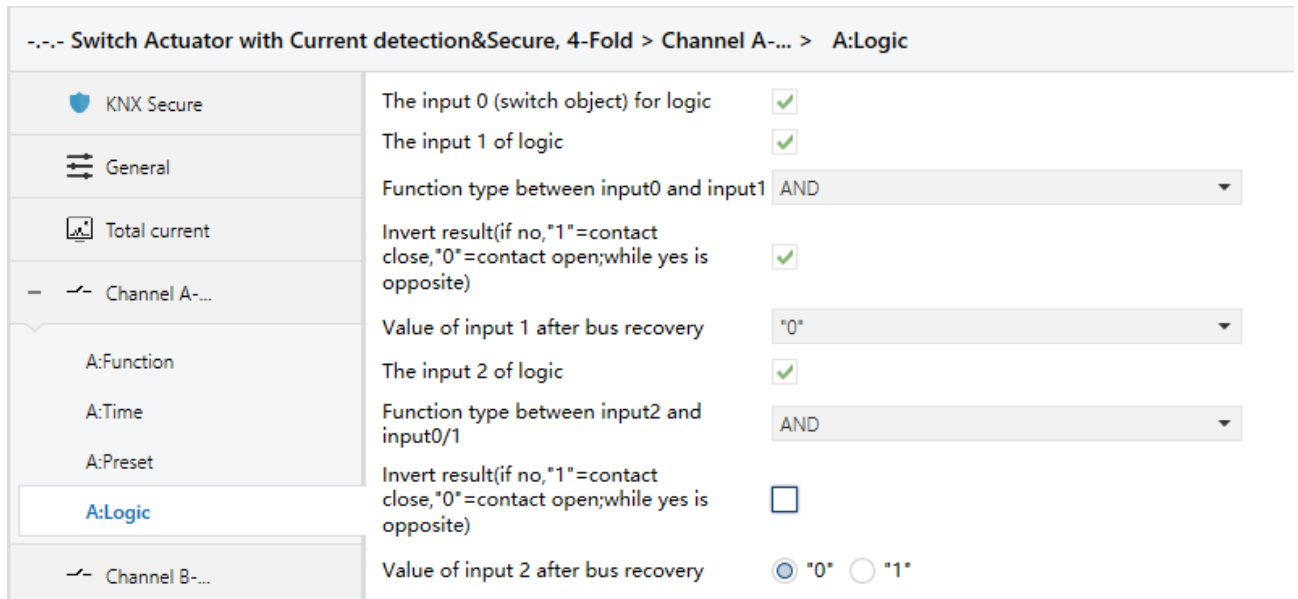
-.-.- Switch Actuator with Current detection&Secure, 4-Fold > Channel A-... > A:Logic

KNX Secure

General

Total current

– Channel A-...

A:Function

A:Time

A:Preset

A:Logic

Channel B-...

The input 0 (switch object) for logic

The input 1 of logic

Function type between input0 and input1 AND

Invert result(if no,"1"=contact close,"0"=contact open;while yes is opposite)

Value of input 1 after bus recovery "0"

The input 2 of logic

Function type between input2 and input0/1 AND

Invert result(if no,"1"=contact close,"0"=contact open;while yes is opposite)

Value of input 2 after bus recovery "0" "1"